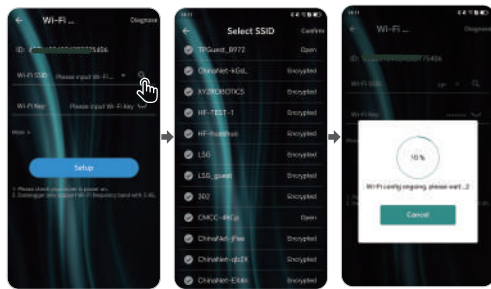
Wi-Fi ... Diagnose

ID: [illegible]75456

Wi-Fi SSID Please input Wi-Fi ...

Wi-Fi Key Please input Wi-Fi Key

More »

Setup

1. Please check your device is power on.
2. Device just only support Wi-Fi frequency band with 2.4G.

Select SSID Confirm

TPGuest_B972 Open
ChinaNet-kEqL Encrypted
XY2RDBOTKC5 Encrypted
HF-TEST-1 Encrypted
HF-huashun Encrypted
LSG Encrypted
LSG_guest Encrypted
302 Encrypted
CMCC-4kCp Open
ChinaNet-j9ee Encrypted
ChinaNet-qb2X Encrypted
ChinaNet-E8dn Encrypted

Wi-Fi ... Diagnose

ID: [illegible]75456

Wi-Fi SSID

Wi-Fi Key

10 %

Wi-Fi config ongoing, please wait...2

Cancel